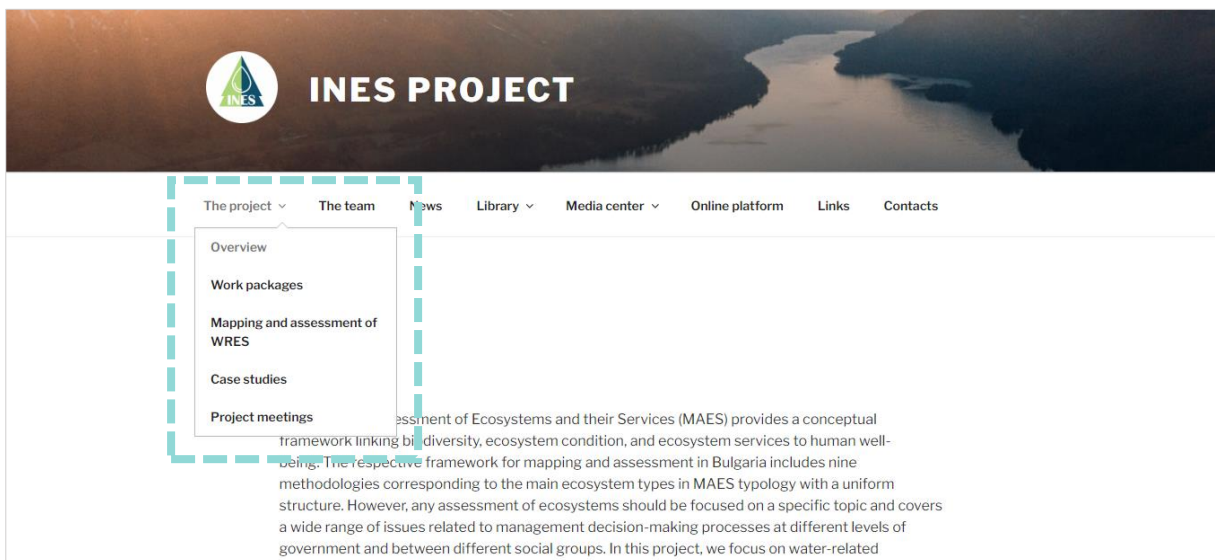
INES

INES PROJECT

The project The team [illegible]ews Library Media center Online platform Links Contacts

Overview

Work packages

Mapping and assessment of WRES

Case studies

Project meetings

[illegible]essment of Ecosystems and their Services (MAES) provides a conceptual framework linking bi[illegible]diversity, ecosystem condition, and ecosystem services to human well-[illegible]. The respective framework for mapping and assessment in Bulgaria includes nine methodologies corresponding to the main ecosystem types in MAES typology with a uniform structure. However, any assessment of ecosystems should be focused on a specific topic and covers a wide range of issues related to management decision-making processes at different levels of government and between different social groups. In this project, we focus on water-related